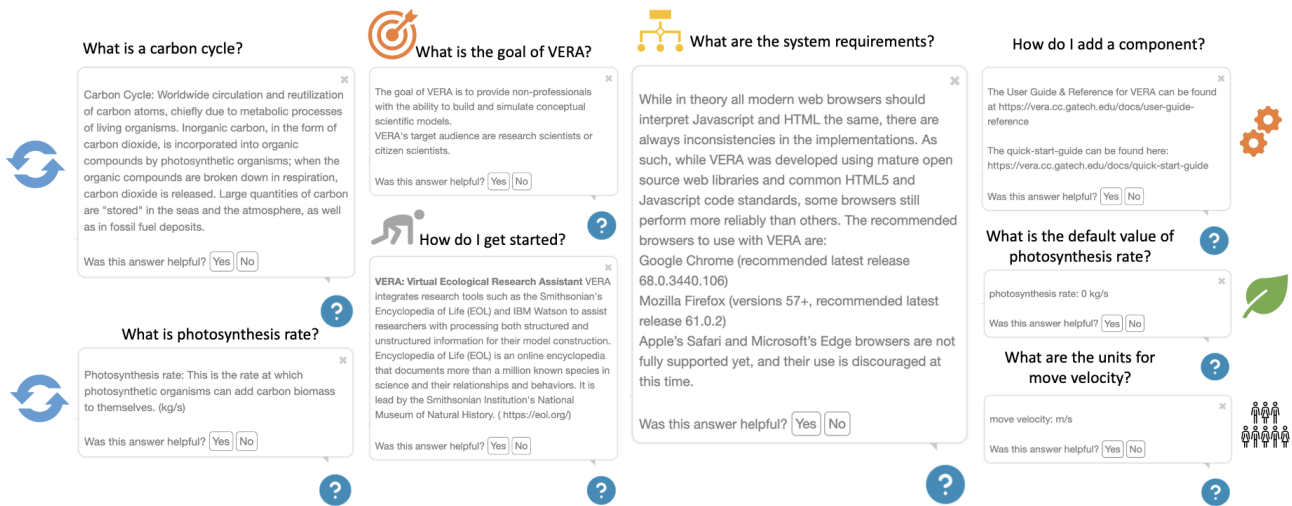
What is a carbon cycle?

Carbon Cycle: Worldwide circulation and reutilization of carbon atoms, chiefly due to metabolic processes of living organisms. Inorganic carbon, in the form of carbon dioxide, is incorporated into organic compounds by photosynthetic organisms; when the organic compounds are broken down in respiration, carbon dioxide is released. Large quantities of carbon are "stored" in the seas and the atmosphere, as well as in fossil fuel deposits.

Was this answer helpful? Yes No

?

What is photosynthesis rate?

Photosynthesis rate: This is the rate at which photosynthetic organisms can add carbon biomass to themselves. (kg/s)

Was this answer helpful? Yes No

?

What is the goal of VERA?

The goal of VERA is to provide non-professionals with the ability to build and simulate conceptual scientific models.
VERA's target audience are research scientists or citizen scientists.

Was this answer helpful? Yes No

?

How do I get started?

VERA: Virtual Ecological Research Assistant VERA integrates research tools such as the Smithsonian's Encyclopedia of Life (EOL) and IBM Watson to assist researchers with processing both structured and unstructured information for their model construction. Encyclopedia of Life (EOL) is an online encyclopedia that documents more than a million known species in science and their relationships and behaviors. It is lead by the Smithsonian Institution's National Museum of Natural History. ( https://eol.org/)

Was this answer helpful? Yes No

?

What are the system requirements?

While in theory all modern web browsers should interpret Javascript and HTML the same, there are always inconsistencies in the implementations. As such, while VERA was developed using mature open source web libraries and common HTML5 and Javascript code standards, some browsers still perform more reliably than others. The recommended browsers to use with VERA are:
Google Chrome (recommended latest release 68.0.3440.106)
Mozilla Firefox (versions 57+, recommended latest release 61.0.2)
Apple's Safari and Microsoft's Edge browsers are not fully supported yet, and their use is discouraged at this time.

Was this answer helpful? Yes No

?

How do I add a component?

The User Guide & Reference for VERA can be found at https://vera.cc.gatech.edu/docs/user-guide-reference

The quick-start-guide can be found here: https://vera.cc.gatech.edu/docs/quick-start-guide

Was this answer helpful? Yes No

?

What is the default value of photosynthesis rate?

photosynthesis rate: 0 kg/s

Was this answer helpful? Yes No

?

What are the units for move velocity?

move velocity: m/s

Was this answer helpful? Yes No

?